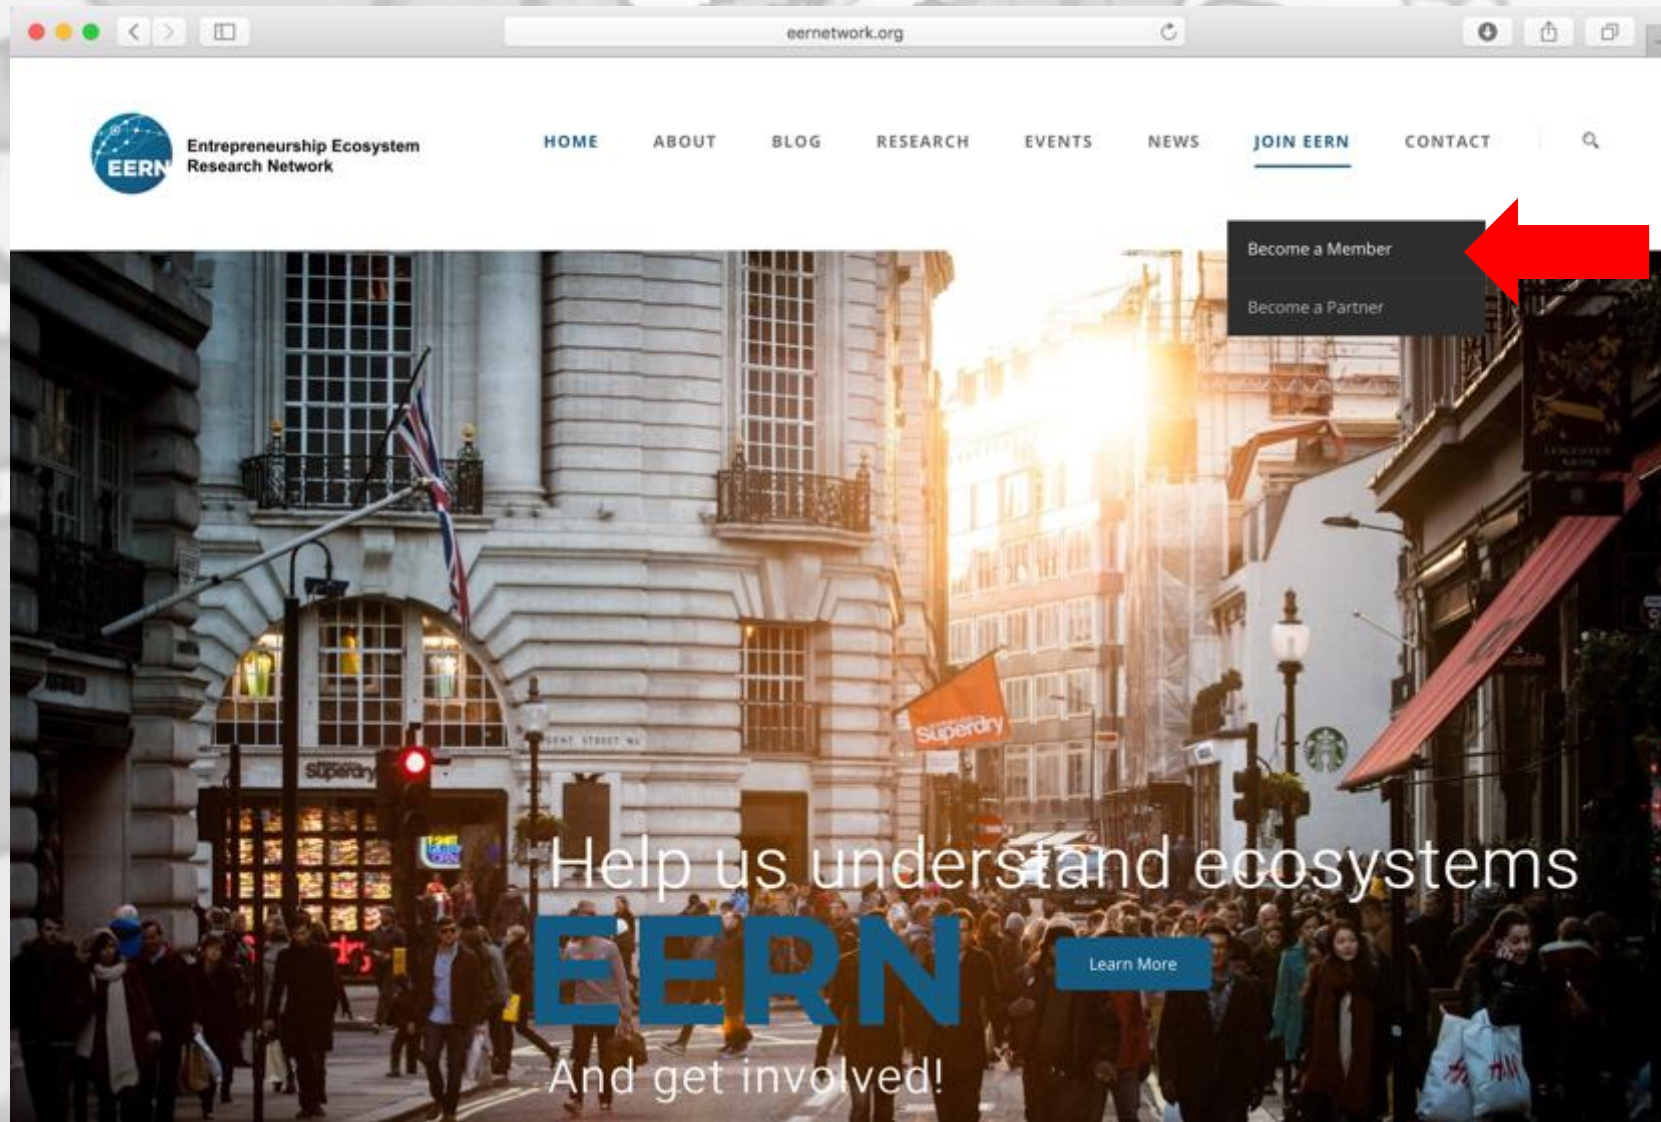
eernetwork.org

EERN Entrepreneurship Ecosystem Research Network

HOME ABOUT BLOG RESEARCH EVENTS NEWS JOIN EERN CONTACT

Become a Member
Become a Partner

Superdry

Help us understand ecosystems
EERN
Learn More
And get involved!